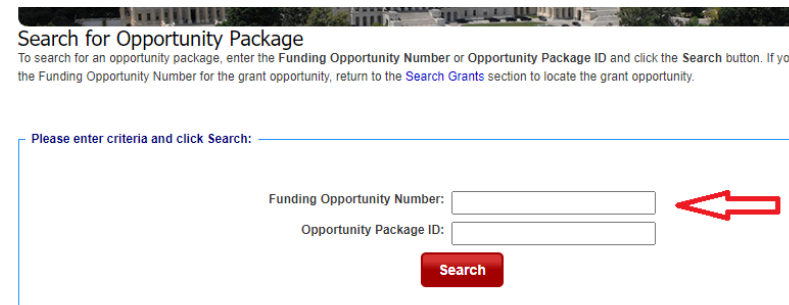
Search for Opportunity Package

To search for an opportunity package, enter the **Funding Opportunity Number** or **Opportunity Package ID** and click the **Search** button. If yo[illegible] the Funding Opportunity Number for the grant opportunity, return to the Search Grants section to locate the grant opportunity.

Please enter criteria and click Search:

Funding Opportunity Number:

Opportunity Package ID:

Search